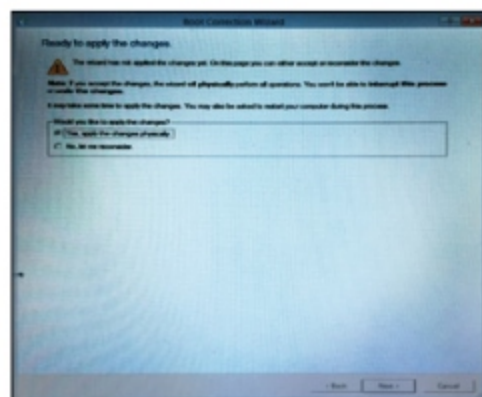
Boot Corrector Wizard

Ready to apply the changes

The wizard has not applied the changes yet. On this page you can either accept or reconsider the changes.

Note: If you accept the changes, the wizard will physically perform all operations. You won't be able to interrupt the process or undo the changes.

It may take some time to apply the changes. You may also be asked to restart your computer during this process.

Would you like to apply the changes?

Yes, apply the changes physically

No, let me reconsider

< Back

Next >

Cancel